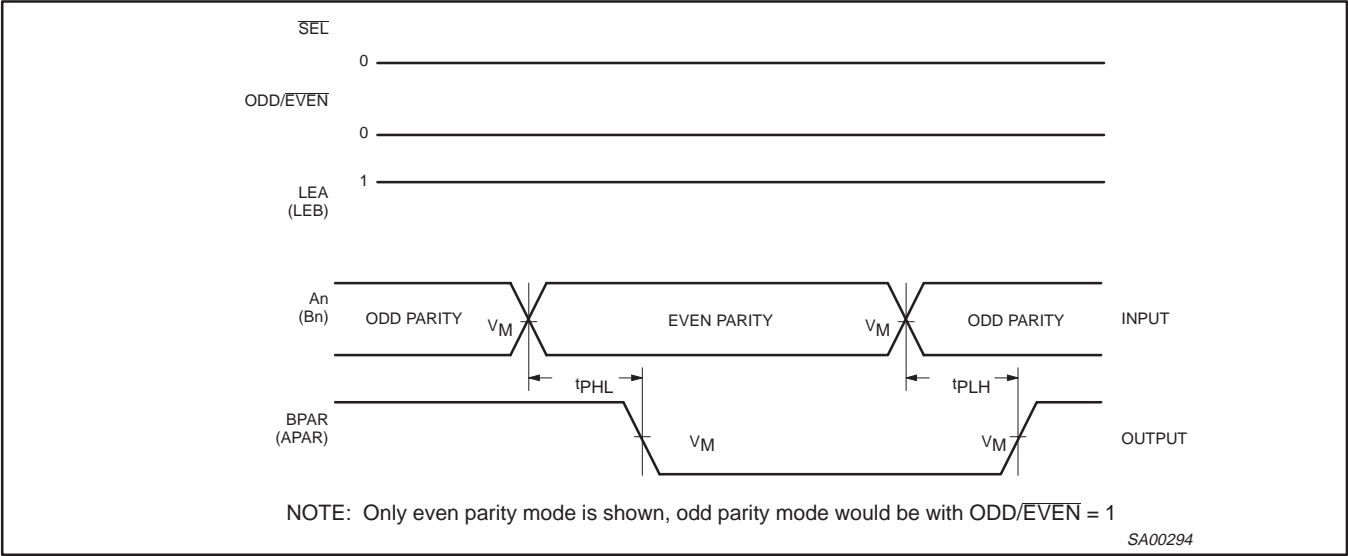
$\overline{SEL}$

0

ODD/$\overline{EVEN}$

0

LEA
(LEB)

1

An
(Bn)

ODD PARITY

$V_M$

EVEN PARITY

$V_M$

ODD PARITY

INPUT

$t_{PHL}$

$t_{PLH}$

BPAR
(APAR)

$V_M$

$V_M$

OUTPUT

NOTE: Only even parity mode is shown, odd parity mode would be with ODD/$\overline{EVEN}$ = 1

SA00294